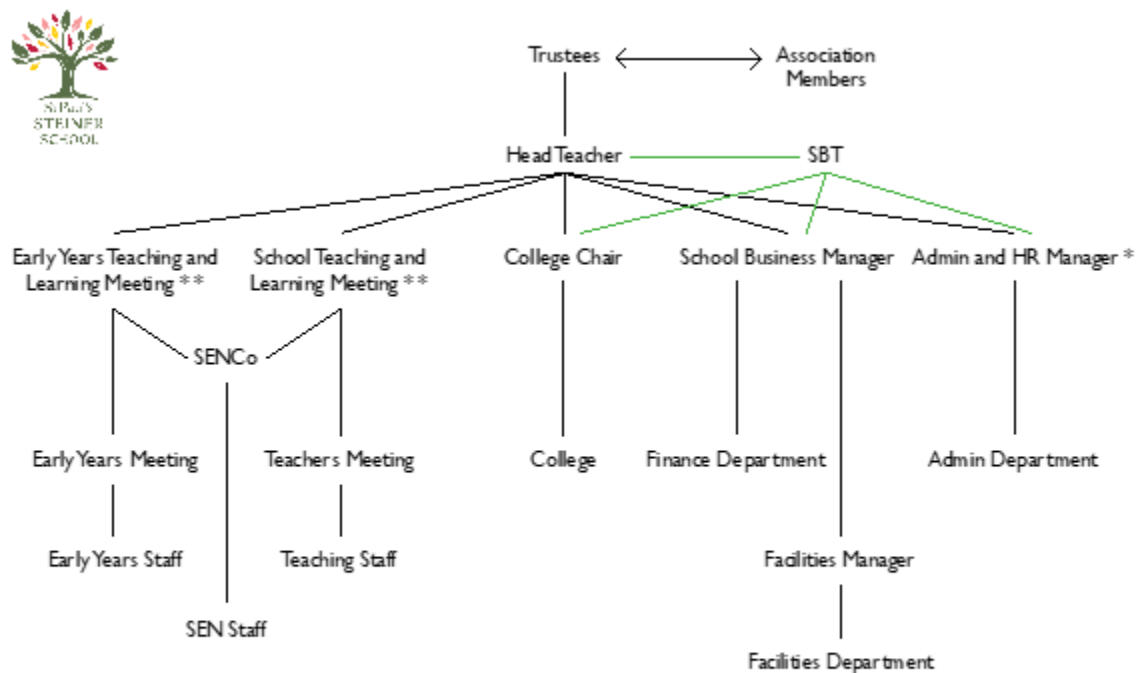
St Paul's STEINER SCHOOL

Trustees

Association Members

Head Teacher

SBT

Early Years Teaching and Learning Meeting **

School Teaching and Learning Meeting **

College Chair

School Business Manager

Admin and HR Manager *

SENCo

Early Years Meeting

Teachers Meeting

College

Finance Department

Admin Department

Early Years Staff

Teaching Staff

Facilities Manager

SEN Staff

Facilities Department